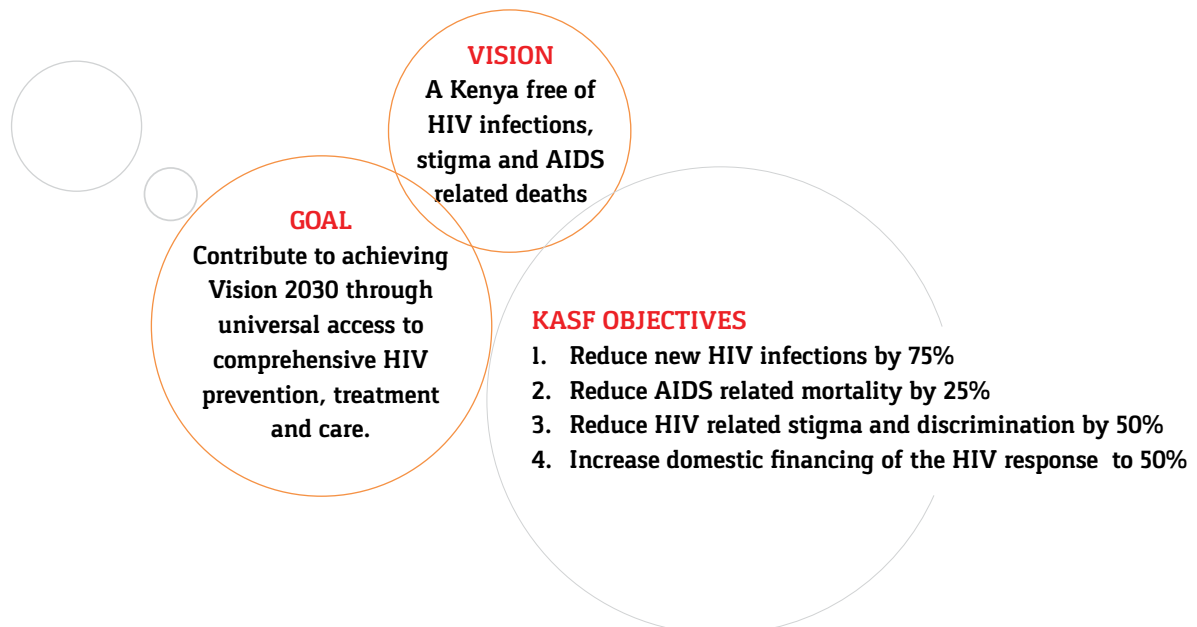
VISION
A Kenya free of HIV infections, stigma and AIDS related deaths

GOAL
Contribute to achieving Vision 2030 through universal access to comprehensive HIV prevention, treatment and care.

KASF OBJECTIVES
1. Reduce new HIV infections by 75%
2. Reduce AIDS related mortality by 25%
3. Reduce HIV related stigma and discrimination by 50%
4. Increase domestic financing of the HIV response to 50%